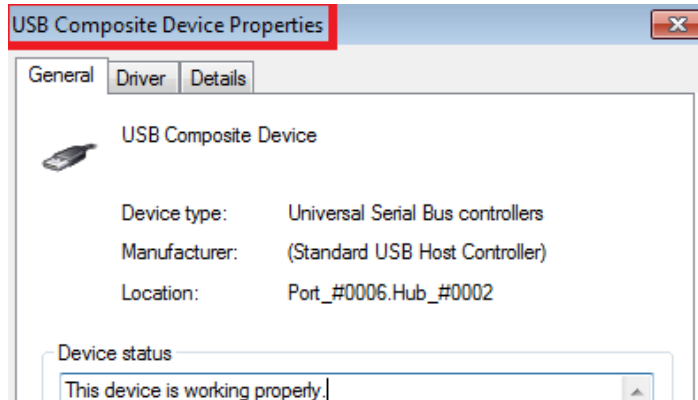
USB Composite Device Properties

General | Driver | Details

USB Composite Device

Device type: Universal Serial Bus controllers

Manufacturer: (Standard USB Host Controller)

Location: Port_#0006.Hub_#0002

Device status

This device is working properly.